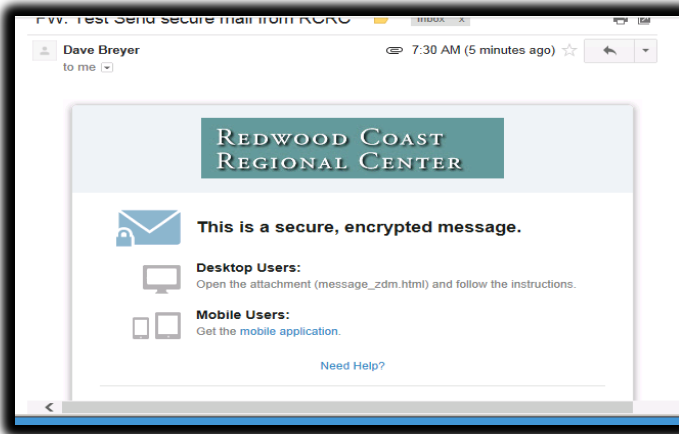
FW: Test Send secure mail from RCRC Inbox x

Dave Breyer
to me

7:30 AM (5 minutes ago)

Redwood Coast
Regional Center

This is a secure, encrypted message.

Desktop Users:
Open the attachment (message_zdm.html) and follow the instructions.

Mobile Users:
Get the mobile application.

Need Help?